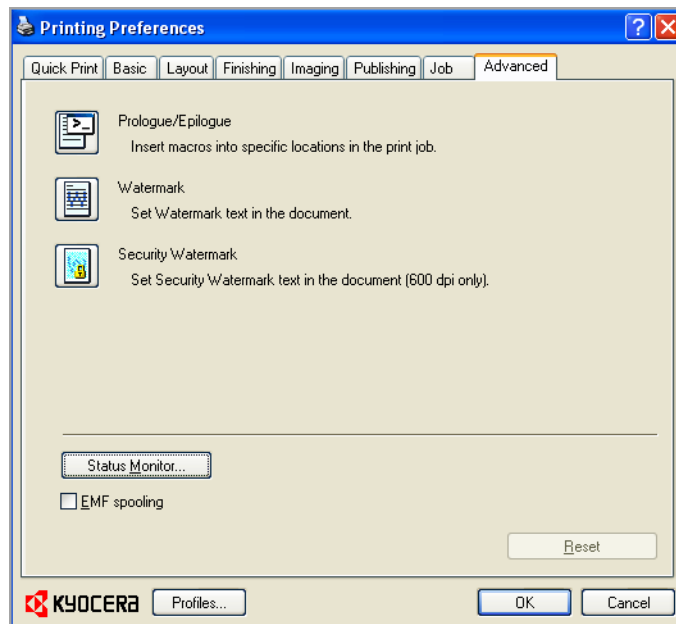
Printing Preferences

Quick Print | Basic | Layout | Finishing | Imaging | Publishing | Job | Advanced

Prologue/Epilogue
Insert macros into specific locations in the print job.

Watermark
Set Watermark text in the document.

Security Watermark
Set Security Watermark text in the document (600 dpi only).

Status Monitor...

EMF spooling

Reset

KYOCERA
Profiles...

OK
Cancel